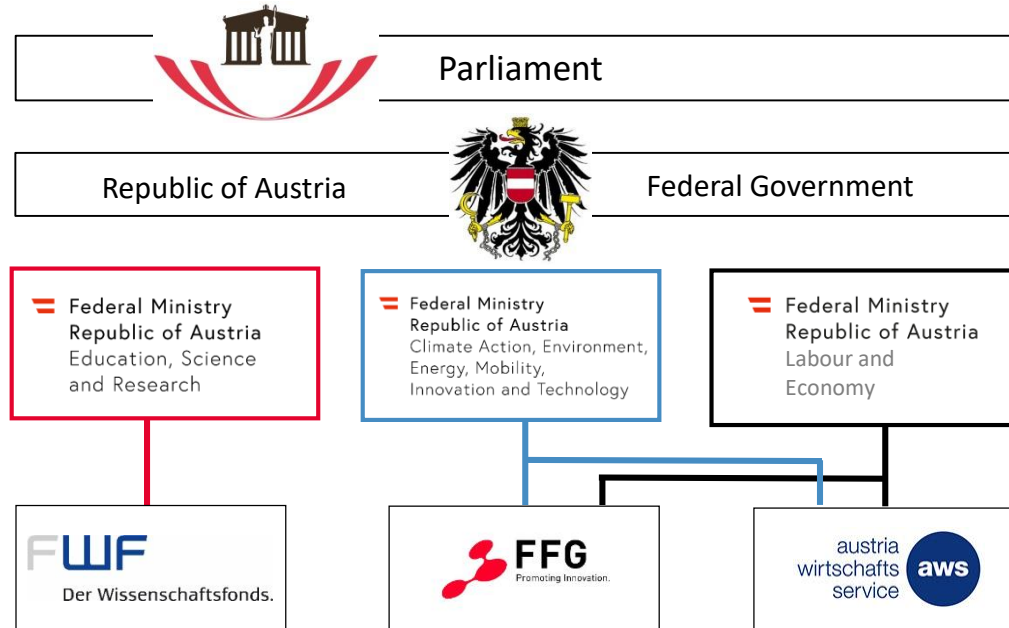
Parliament

Republic of Austria

Federal Government

Federal Ministry
Republic of Austria
Education, Science and Research

Federal Ministry
Republic of Austria
Climate Action, Environment, Energy, Mobility, Innovation and Technology

Federal Ministry
Republic of Austria
Labour and Economy

FWF
Der Wissenschaftsfonds.

FFG
Promoting Innovation.

austria wirtschafts service
aws